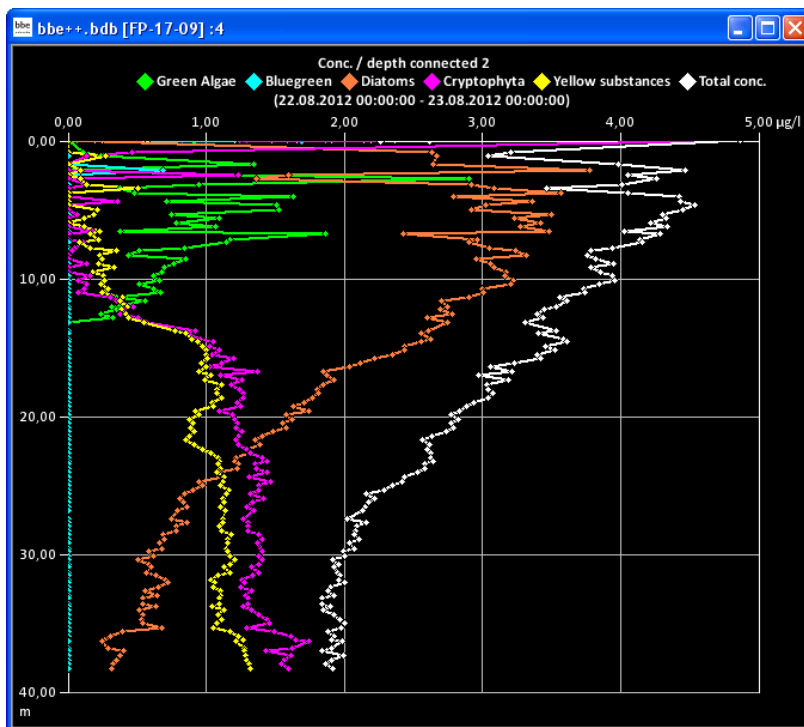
bbe bbe++.bdb [FP-17-09] :4

Conc. / depth connected 2
Green Algae Bluegreen Diatoms Cryptophyta Yellow substances Total conc.
(22.08.2012 00:00:00 - 23.08.2012 00:00:00)

0,00 1,00 2,00 3,00 4,00 5,00 µg/l

0,00
10,00
20,00
30,00
40,00
m